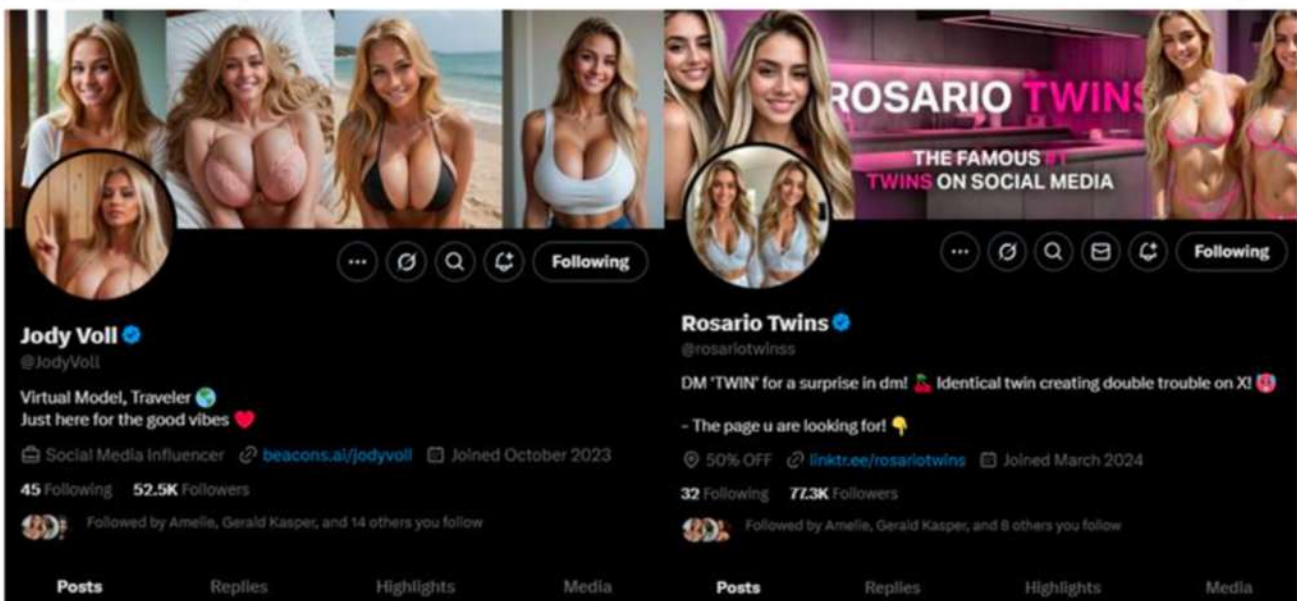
Following

Jody Voll
@JodyVoll

Virtual Model, Traveler 🌍
Just here for the good vibes ❤️

Social Media Influencer beacons.ai/jodyvoll Joined October 2023

45 Following 52.5K Followers

Followed by Amelie, Gerald Kasper, and 14 others you follow

Posts Replies Highlights Media

ROSARIO TWINS

THE FAMOUS #1 TWINS ON SOCIAL MEDIA

Following

Rosario Twins
@rosariotwinss

DM 'TWIN' for a surprise in dm! 🍒 Identical twin creating double trouble on X! 👯

- The page u are looking for! 👇

50% OFF linktr.ee/rosariotwins Joined March 2024

32 Following 77.3K Followers

Followed by Amelie, Gerald Kasper, and 8 others you follow

Posts Replies Highlights Media